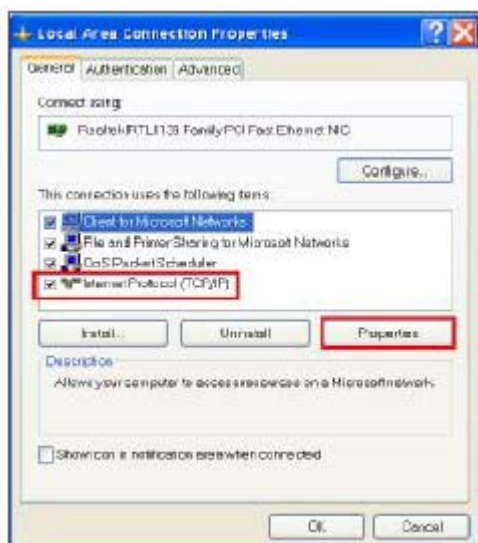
Local Area Connection Properties

General | Authentication | Advanced

Connect using:

Realtek RTL8139 Family PCI Fast Ethernet NIC

Configure...

This connection uses the following items:

Client for Microsoft Networks

File and Printer Sharing for Microsoft Networks

QoS Packet Scheduler

Internet Protocol (TCP/IP)

Install... | Uninstall | Properties

Description

Allows your computer to access resources on a Microsoft network.

Show icon in notification area when connected

OK | Cancel